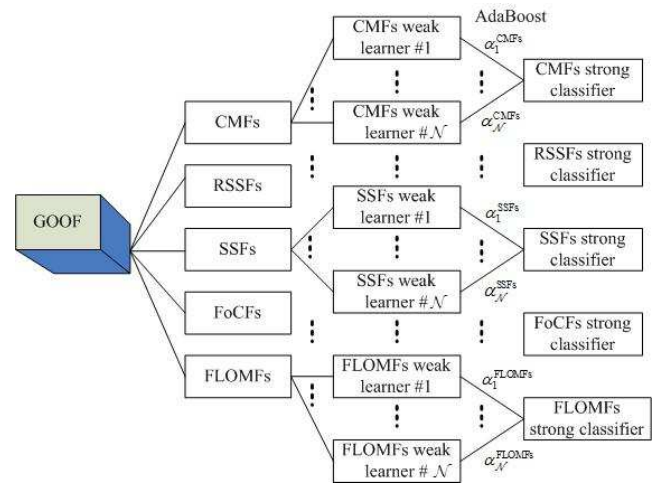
AdaBoost

GOOF

CMFs

RSSFs

SSFs

FoCFs

FLOMFs

CMFs weak learner #1

CMFs weak learner # $\mathcal{N}$

$\alpha_1^{\text{CMFs}}$

$\alpha_{\mathcal{N}}^{\text{CMFs}}$

CMFs strong classifier

RSSFs strong classifier

SSFs weak learner #1

SSFs weak learner # $\mathcal{N}$

$\alpha_1^{\text{SSFs}}$

$\alpha_{\mathcal{N}}^{\text{SSFs}}$

SSFs strong classifier

FoCFs strong classifier

FLOMFs weak learner #1

FLOMFs weak learner # $\mathcal{N}$

$\alpha_1^{\text{FLOMFs}}$

$\alpha_{\mathcal{N}}^{\text{FLOMFs}}$

FLOMFs strong classifier